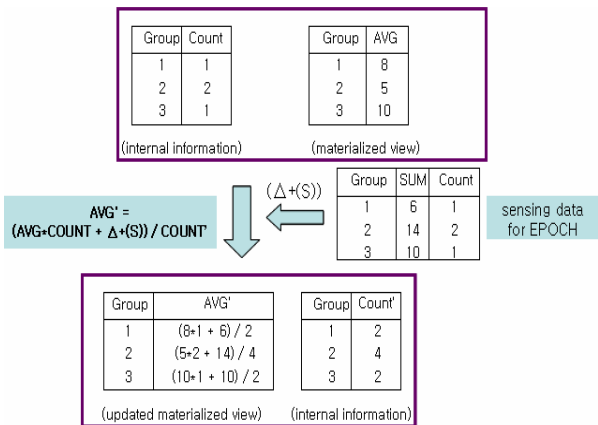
| Group | Count |
|---|---|
| 1 | 1 |
| 2 | 2 |
| 3 | 1 |

(internal information)

| Group | AVG |
|---|---|
| 1 | 8 |
| 2 | 5 |
| 3 | 10 |

(materialized view)

AVG' = (AVG*COUNT + $\Delta$+(S)) / COUNT'

($\Delta$+(S))

| Group | SUM | Count |
|---|---|---|
| 1 | 6 | 1 |
| 2 | 14 | 2 |
| 3 | 10 | 1 |

sensing data for EPOCH

| Group | AVG' |
|---|---|
| 1 | (8*1 + 6) / 2 |
| 2 | (5*2 + 14) / 4 |
| 3 | (10*1 + 10) / 2 |

(updated materialized view)

| Group | Count' |
|---|---|
| 1 | 2 |
| 2 | 4 |
| 3 | 2 |

(internal information)